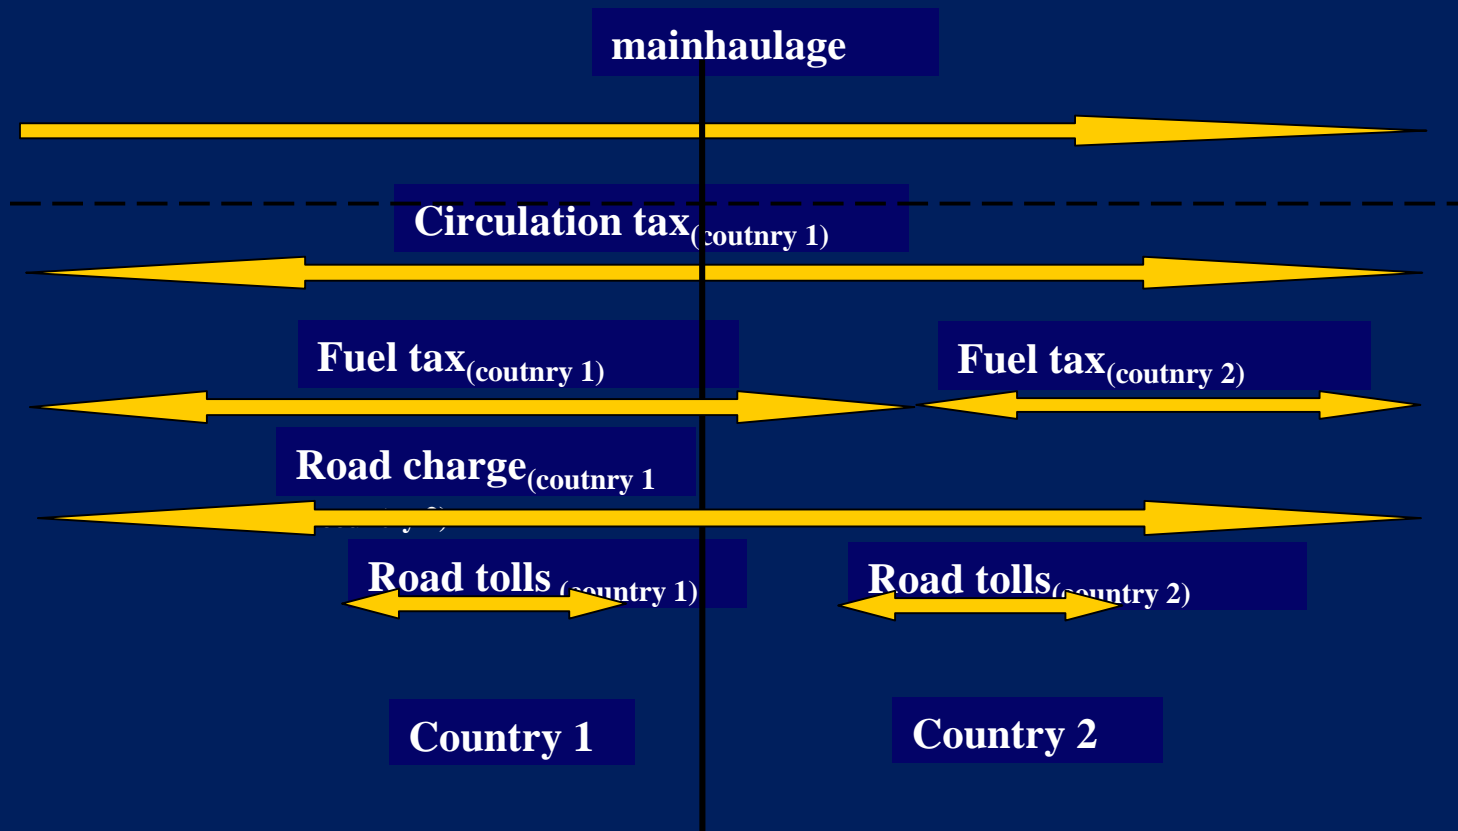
mainhaulage

Circulation tax$_{(coutnry\ 1)}$

Fuel tax$_{(coutnry\ 1)}$

Fuel tax$_{(coutnry\ 2)}$

Road charge$_{(coutnry\ 1}$

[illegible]

Road tolls $_{(country\ 1)}$

Road tolls$_{(country\ 2)}$

Country 1

Country 2